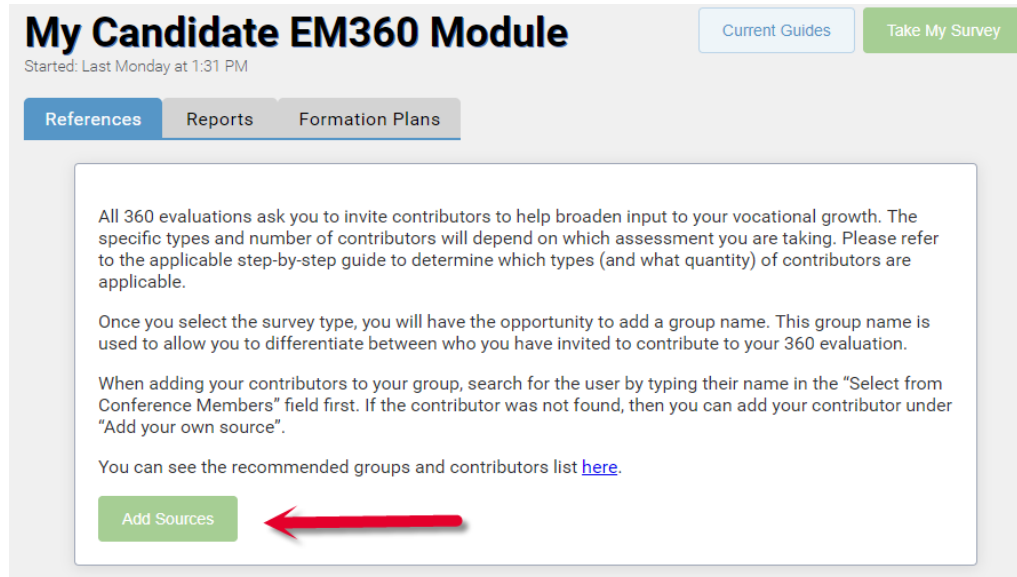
My Candidate EM360 Module

Started: Last Monday at 1:31 PM

Current Guides

Take My Survey

References

Reports

Formation Plans

All 360 evaluations ask you to invite contributors to help broaden input to your vocational growth. The specific types and number of contributors will depend on which assessment you are taking. Please refer to the applicable step-by-step guide to determine which types (and what quantity) of contributors are applicable.

Once you select the survey type, you will have the opportunity to add a group name. This group name is used to allow you to differentiate between who you have invited to contribute to your 360 evaluation.

When adding your contributors to your group, search for the user by typing their name in the “Select from Conference Members” field first. If the contributor was not found, then you can add your contributor under “Add your own source”.

You can see the recommended groups and contributors list here.

Add Sources